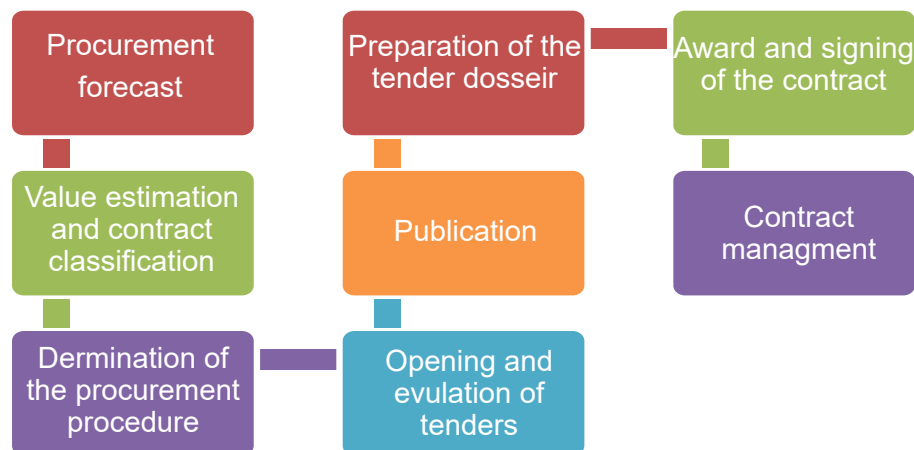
Procurement forecast

Value estimation and contract classification

Dermination of the procurement procedure

Preparation of the tender dosseir

Publication

Opening and evulation of tenders

Award and signing of the contract

Contract managment